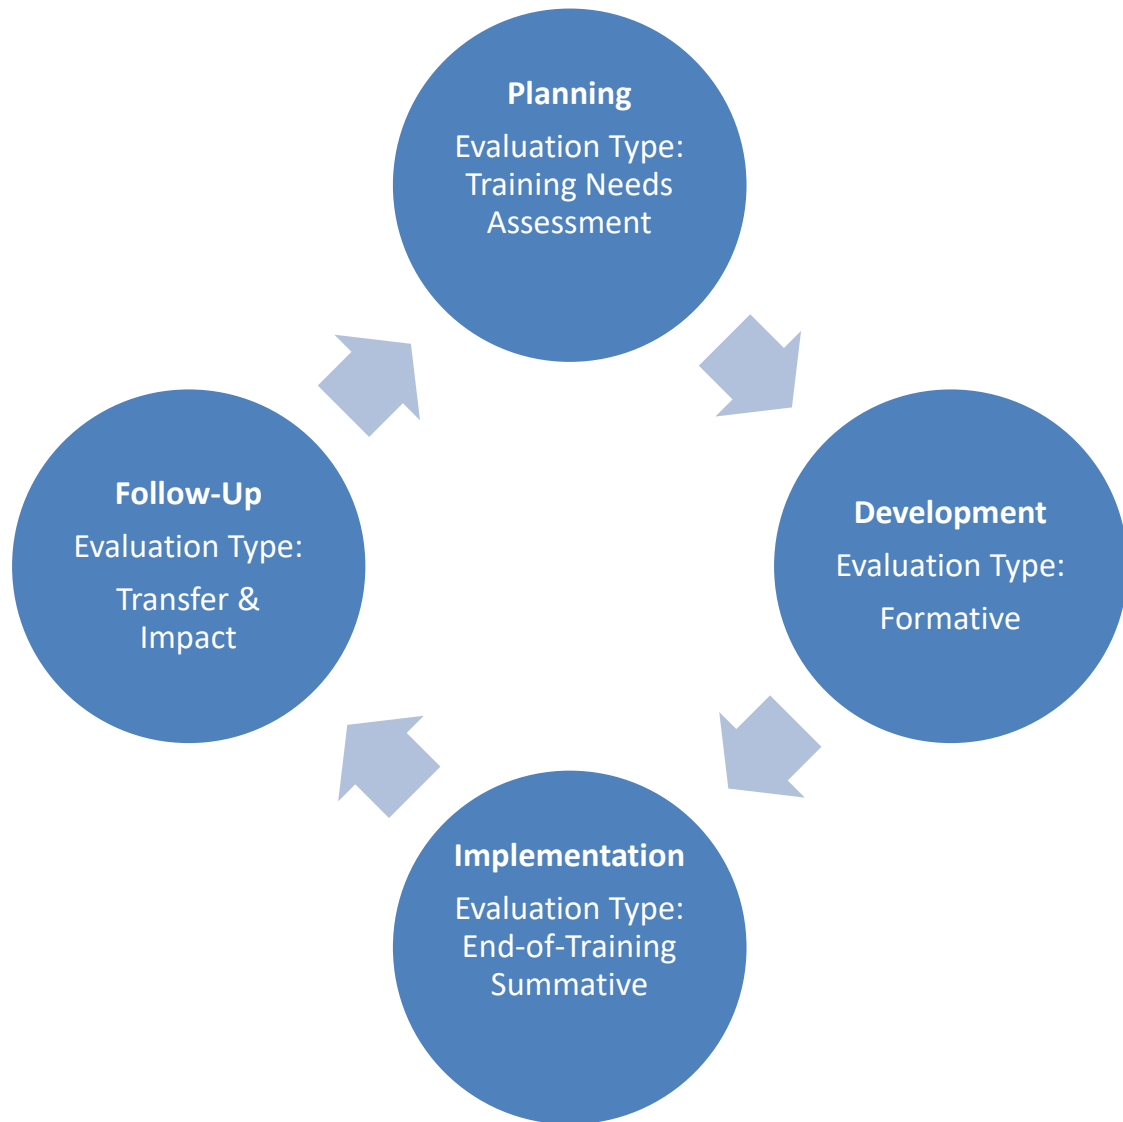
Planning

Evaluation Type: Training Needs Assessment

Development

Evaluation Type:

Formative

Implementation

Evaluation Type: End-of-Training Summative

Follow-Up

Evaluation Type:

Transfer & Impact